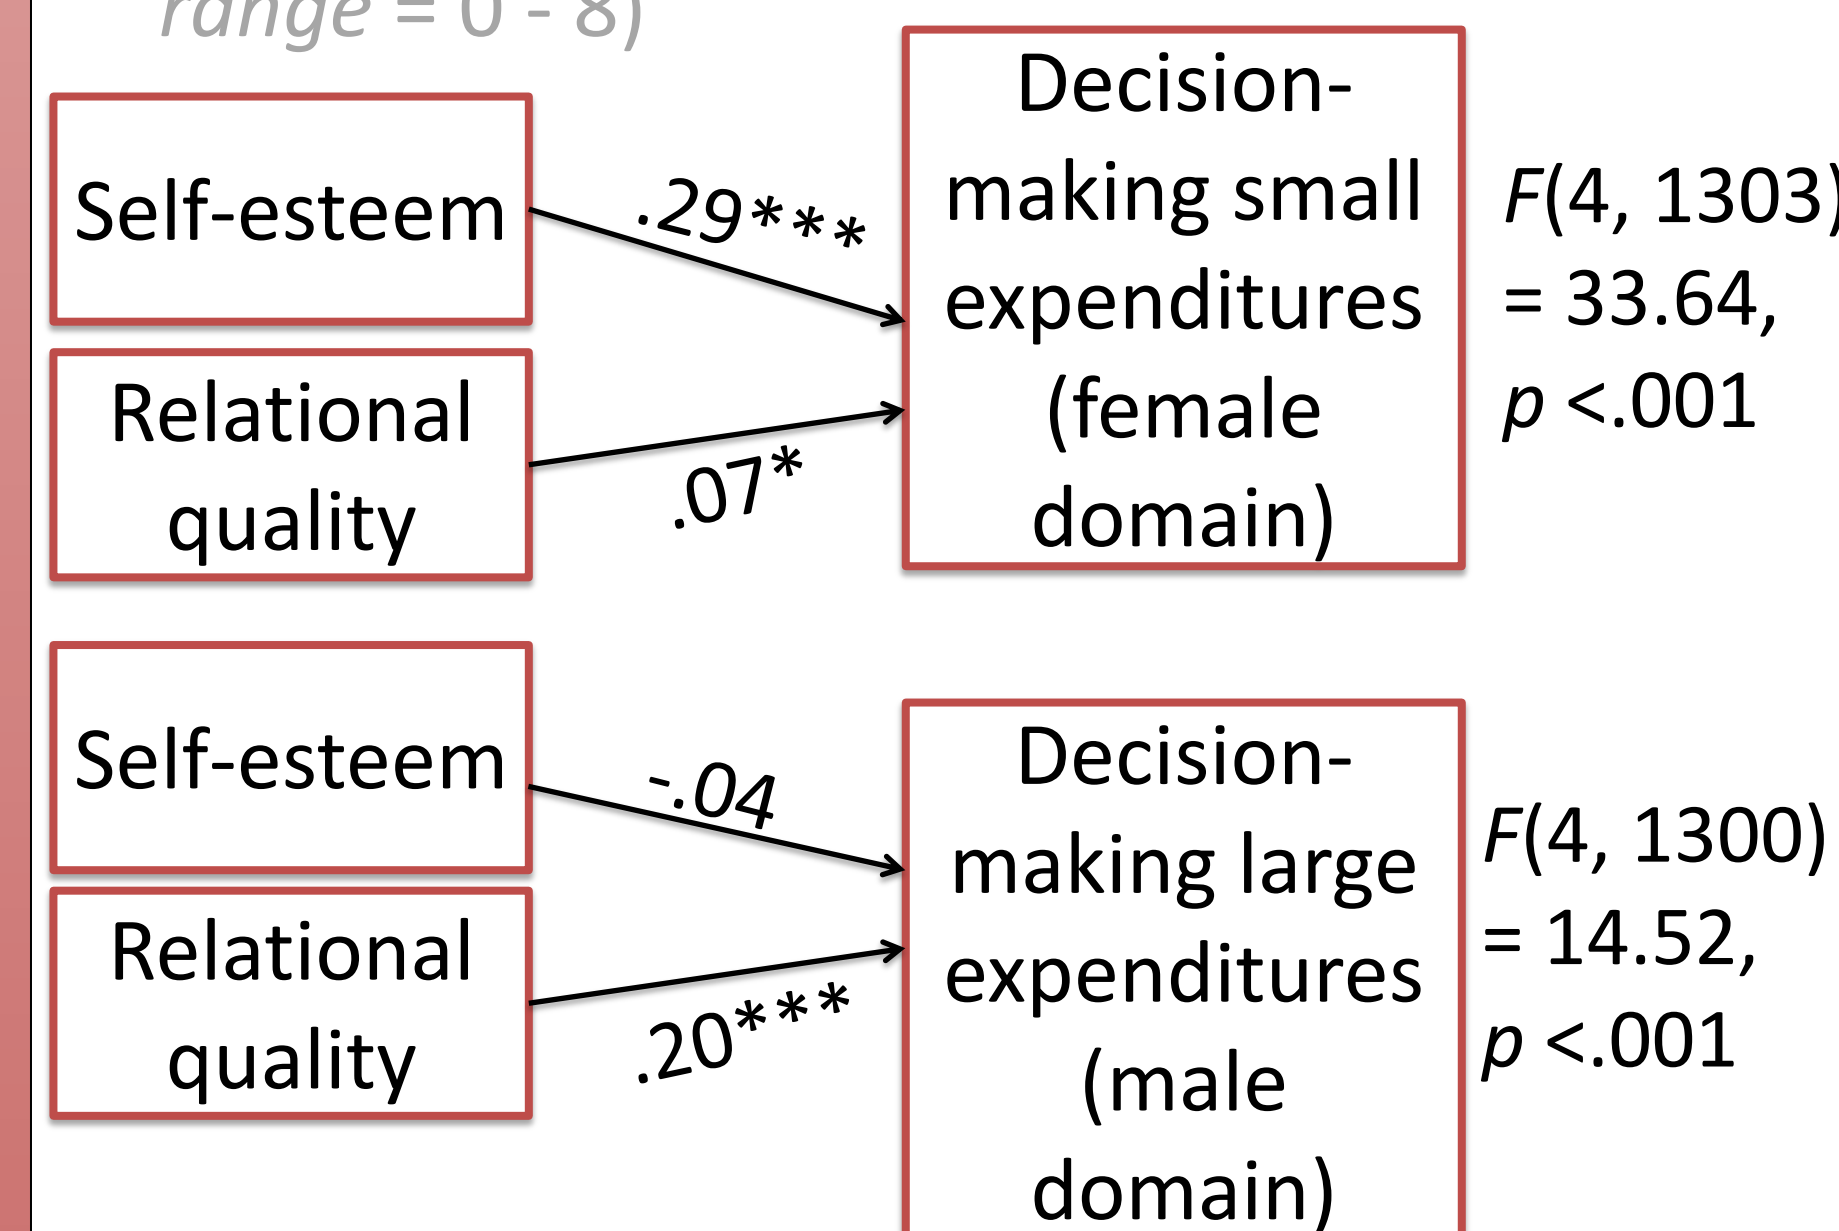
range = 0 - 8)

Self-esteem

Relational quality

.29***

.07*

Decision-making small expenditures (female domain)

$F$(4, 1303) = 33.64, $p$ <.001

Self-esteem

Relational quality

-.04

.20***

Decision-making large expenditures (male domain)

$F$(4, 1300) = 14.52, $p$ <.001